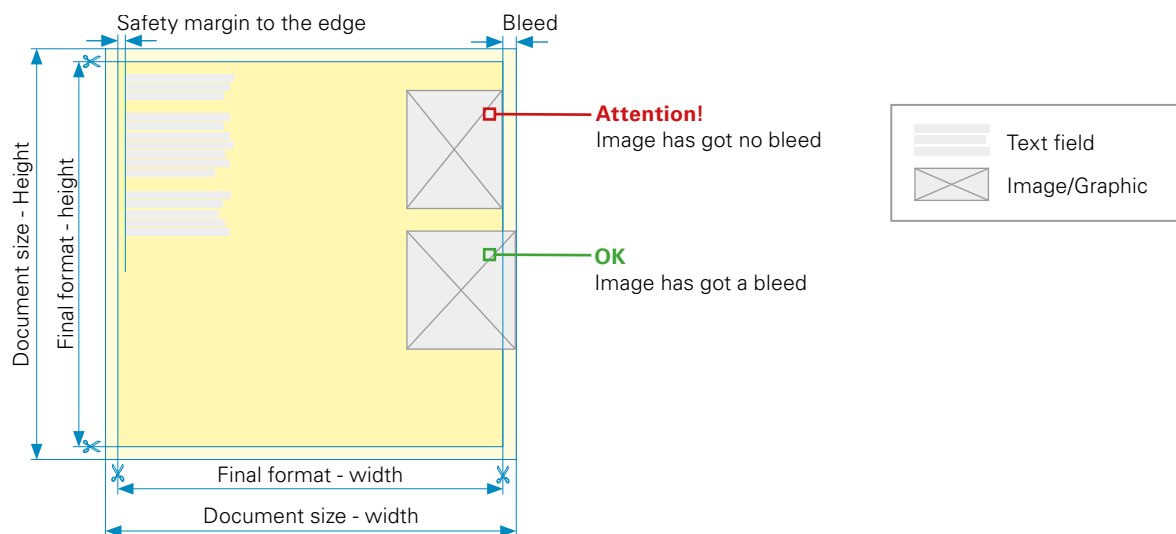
Safety margin to the edge

Bleed

Document size - Height

Final format - height

Attention!
Image has got no bleed

OK
Image has got a bleed

Text field

Image/Graphic

Final format - width

Document size - width